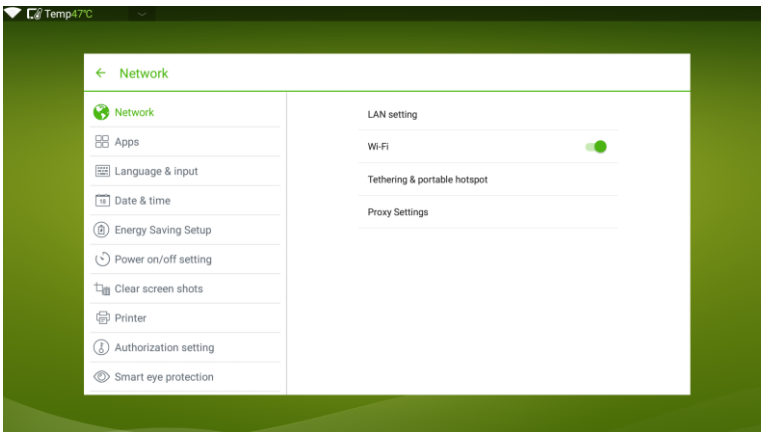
Temp47°C

← Network

Network
Apps
Language & input
18 Date & time
Energy Saving Setup
Power on/off setting
Clear screen shots
Printer
Authorization setting
Smart eye protection

LAN setting
Wi-Fi
Tethering & portable hotspot
Proxy Settings